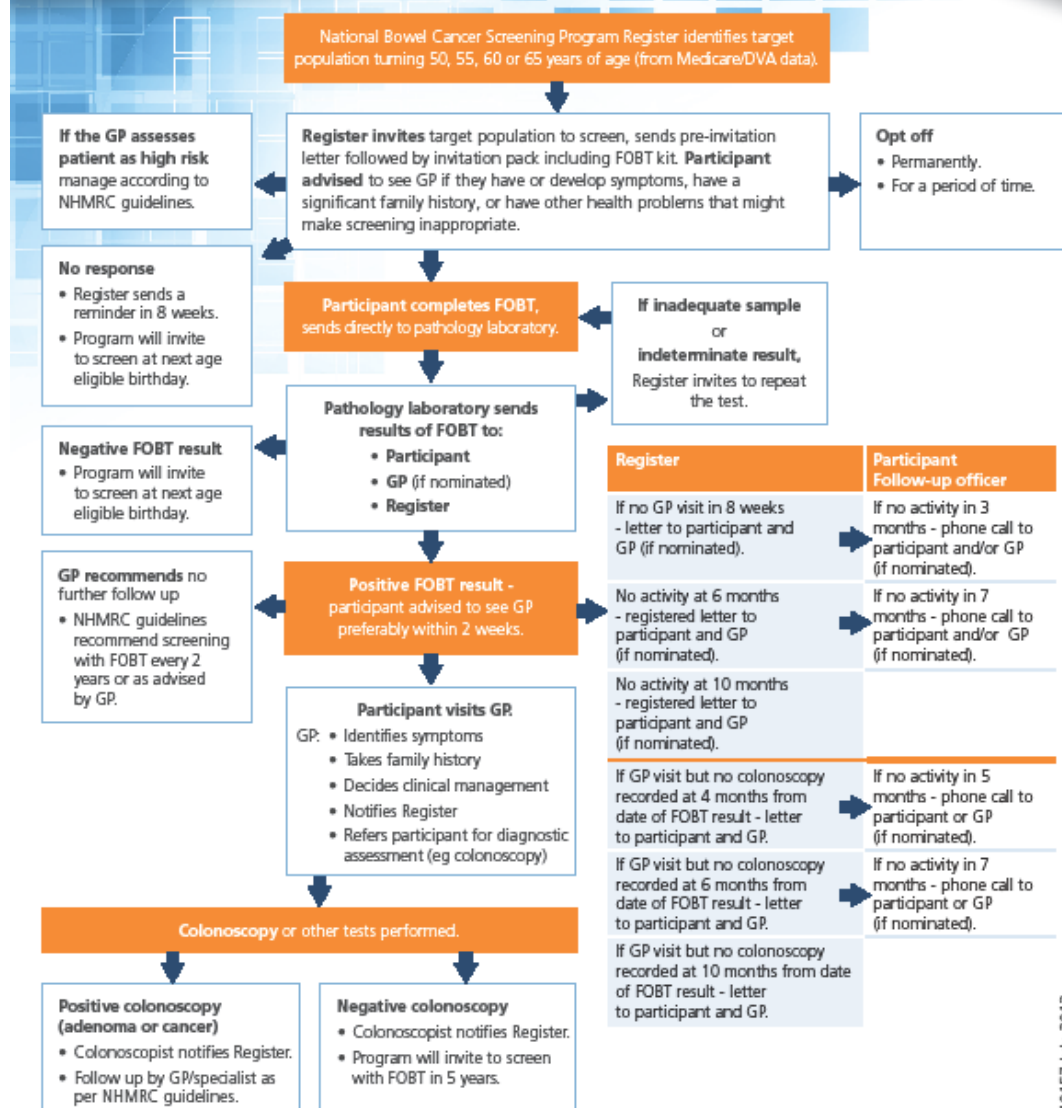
National Bowel Cancer Screening Program Register identifies target population turning 50, 55, 60 or 65 years of age (from Medicare/DVA data).

If the GP assesses patient as high risk manage according to NHMRC guidelines.

Register invites target population to screen, sends pre-invitation letter followed by invitation pack including FOBT kit. Participant advised to see GP if they have or develop symptoms, have a significant family history, or have other health problems that might make screening inappropriate.

Opt off
• Permanently.
• For a period of time.

No response
• Register sends a reminder in 8 weeks.
• Program will invite to screen at next age eligible birthday.

Participant completes FOBT, sends directly to pathology laboratory.

If inadequate sample or indeterminate result, Register invites to repeat the test.

Pathology laboratory sends results of FOBT to:
• Participant
• GP (if nominated)
• Register

Negative FOBT result
• Program will invite to screen at next age eligible birthday.

GP recommends no further follow up
• NHMRC guidelines recommend screening with FOBT every 2 years or as advised by GP.

Positive FOBT result - participant advised to see GP preferably within 2 weeks.

Participant visits GP.
GP: • Identifies symptoms
• Takes family history
• Decides clinical management
• Notifies Register
• Refers participant for diagnostic assessment (eg colonoscopy)

| Register | Participant Follow-up officer |
|---|---|
| If no GP visit in 8 weeks - letter to participant and GP (if nominated). | If no activity in 3 months - phone call to participant and/or GP (if nominated). |
| No activity at 6 months - registered letter to participant and GP (if nominated). | If no activity in 7 months - phone call to participant and/or GP (if nominated). |
| No activity at 10 months - registered letter to participant and GP (if nominated). | |
| If GP visit but no colonoscopy recorded at 4 months from date of FOBT result - letter to participant and GP. | If no activity in 5 months - phone call to participant or GP (if nominated). |
| If GP visit but no colonoscopy recorded at 6 months from date of FOBT result - letter to participant and GP. | If no activity in 7 months - phone call to participant or GP (if nominated). |
| If GP visit but no colonoscopy recorded at 10 months from date of FOBT result - letter to participant and GP. | |

Colonoscopy or other tests performed.

Positive colonoscopy (adenoma or cancer)
• Colonoscopist notifies Register.
• Follow up by GP/specialist as per NHMRC guidelines.

Negative colonoscopy
• Colonoscopist notifies Register.
• Program will invite to screen with FOBT in 5 years.